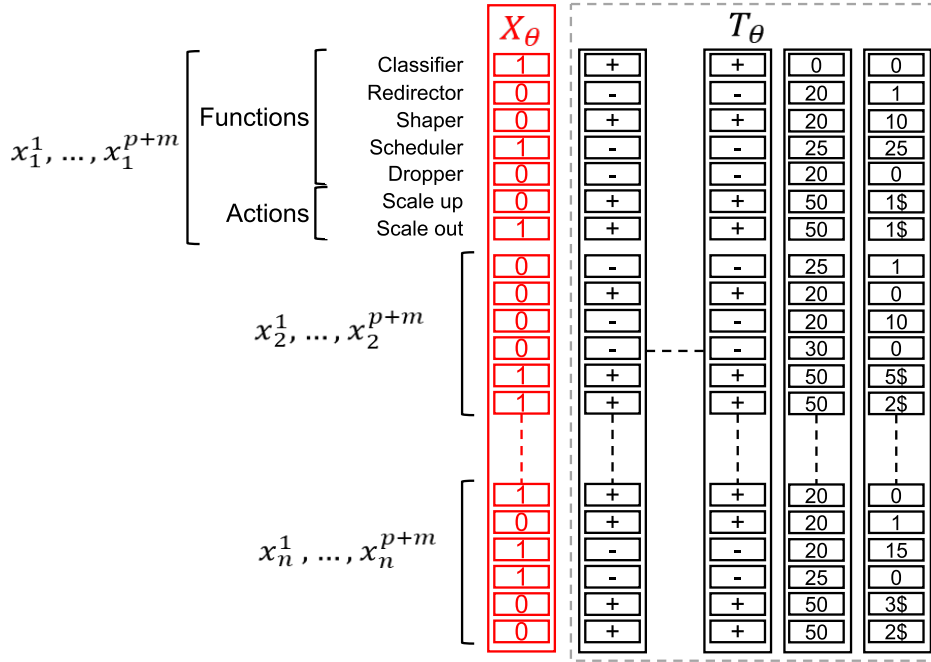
$X_\theta$

$T_\theta$

$x_1^1, \ldots, x_1^{p+m}$

Functions

Actions

Classifier
Redirector
Shaper
Scheduler
Dropper
Scale up
Scale out

$x_2^1, \ldots, x_2^{p+m}$

$x_n^1, \ldots, x_n^{p+m}$

| $X_\theta$ | | | | |
|---|---|---|---|---|
| 1 | + | + | 0 | 0 |
| 0 | - | - | 20 | 1 |
| 0 | + | + | 20 | 10 |
| 1 | - | - | 25 | 25 |
| 0 | - | - | 20 | 0 |
| 0 | + | + | 50 | 1$ |
| 1 | + | + | 50 | 1$ |
| 0 | - | - | 25 | 1 |
| 0 | + | + | 20 | 0 |
| 0 | - | - | 20 | 10 |
| 0 | - | - | 30 | 0 |
| 1 | + | + | 50 | 5$ |
| 1 | + | + | 50 | 2$ |
| 1 | + | + | 20 | 0 |
| 0 | + | + | 20 | 1 |
| 1 | - | - | 20 | 15 |
| 1 | - | - | 25 | 0 |
| 0 | + | + | 50 | 3$ |
| 0 | + | + | 50 | 2$ |